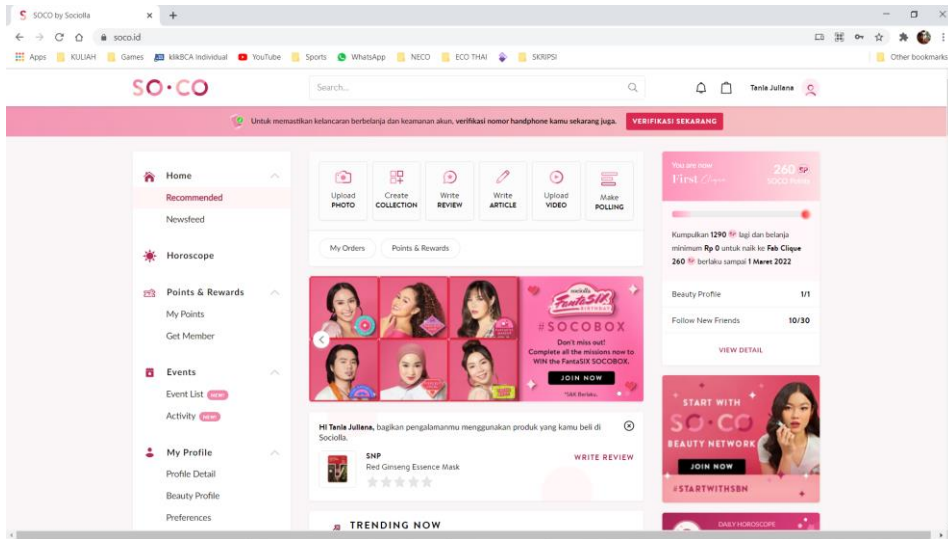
SOCO by Sociolla ×

soco.id

Apps KULIAH Games klikBCA Individual YouTube Sports WhatsApp NECO ECO THAI SKRIPSI Other bookmarks

SO·CO

Search...

Tania Juliana

Untuk memastikan kelancaran berbelanja dan keamanan akun, verifikasi nomor handphone kamu sekarang juga. VERIFIKASI SEKARANG

Home
Recommended
Newsfeed

Horoscope

Points & Rewards
My Points
Get Member

Events
Event List NEW
Activity NEW

My Profile
Profile Detail
Beauty Profile
Preferences

Upload PHOTO
Create COLLECTION
Write REVIEW
Write ARTICLE
Upload VIDEO
Make POLLING

My Orders
Points & Rewards

sociolla FantaSIX BIRTHDAY
#SOCOBOX
Don't miss out!
Complete all the missions now to WIN the FantaSIX SOCOBOX.
JOIN NOW
*S&K Berlaku.

Hi Tania Juliana, bagikan pengalamanmu menggunakan produk yang kamu beli di Sociolla.

SNP
Red Ginseng Essence Mask
WRITE REVIEW

TRENDING NOW

You are now First Clique
260 SP
SOCO Points

Kumpulkan 1290 lagi dan belanja minimum Rp 0 untuk naik ke Fab Clique 260 berlaku sampai 1 Maret 2022

Beauty Profile 1/1
Follow New Friends 10/30
VIEW DETAIL

START WITH
SO·CO
BEAUTY NETWORK
JOIN NOW
#STARTWITHSBN

DAILY HOROSCOPE